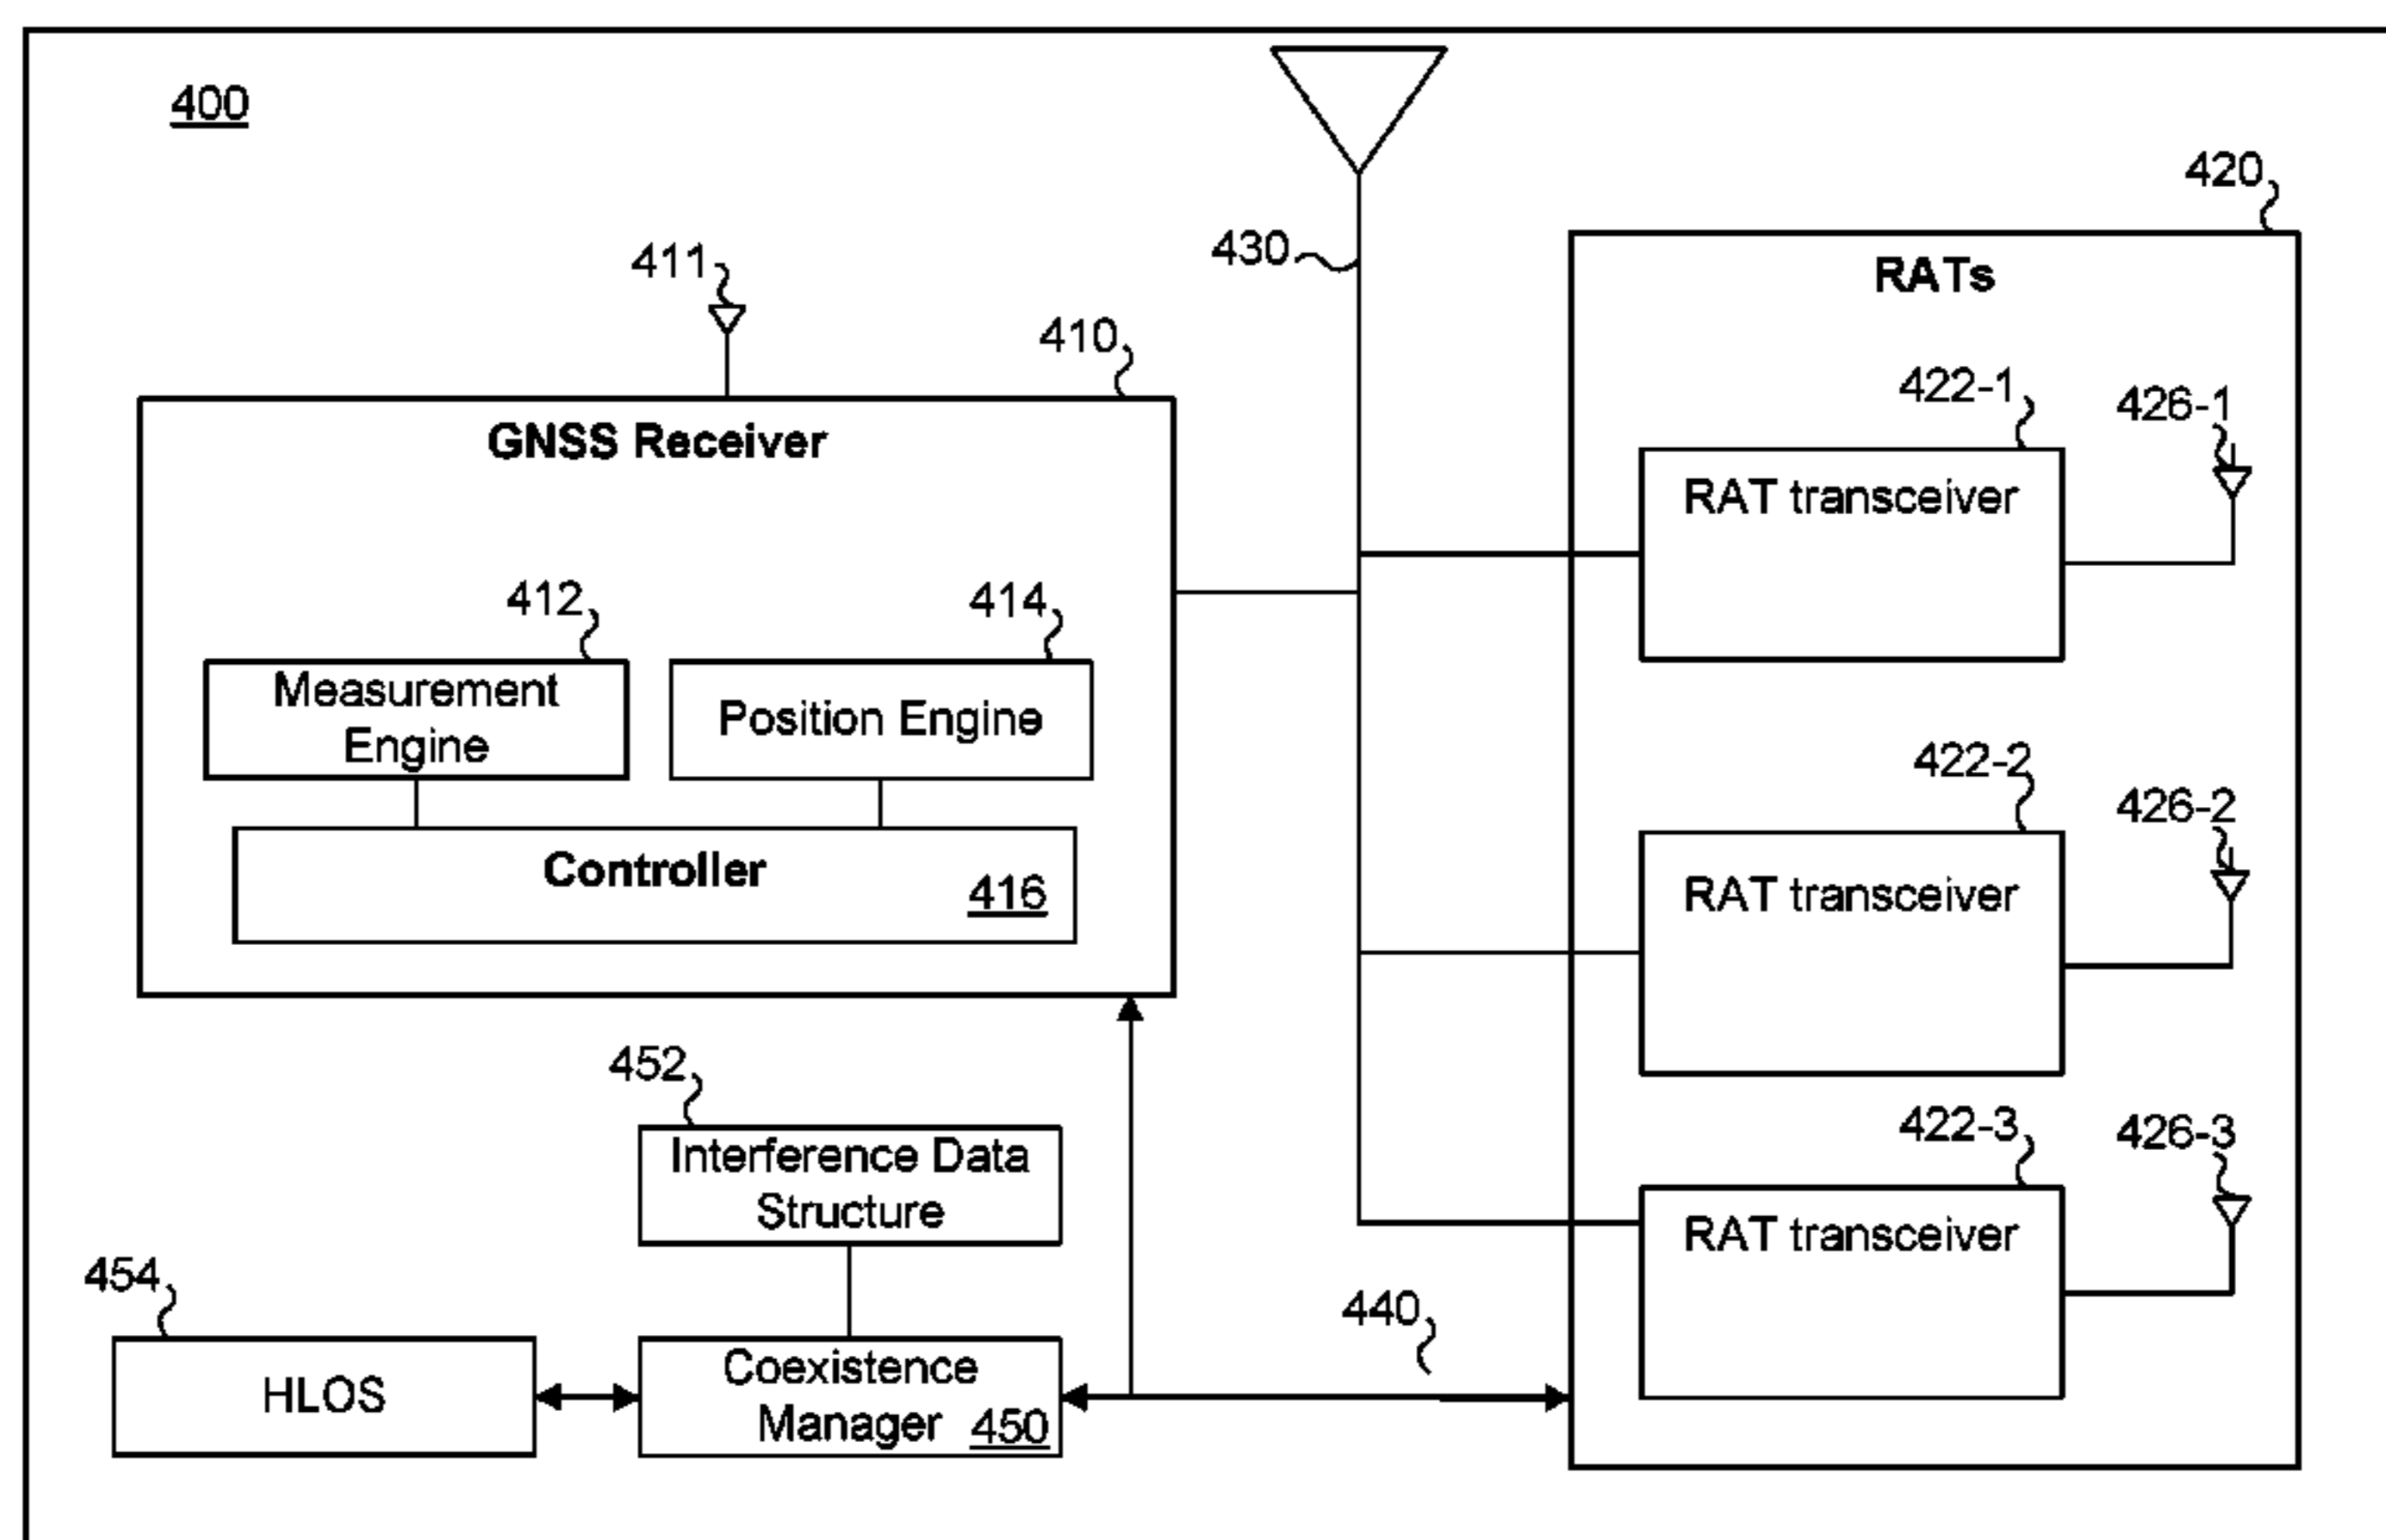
400

430

420

RATs

411

410

GNSS Receiver

422-1

426-1

RAT transceiver

412

414

Measurement Engine

Position Engine

422-2

426-2

Controller 416

RAT transceiver

452

Interference Data Structure

422-3

426-3

RAT transceiver

454

440

HLOS

Coexistence Manager 450